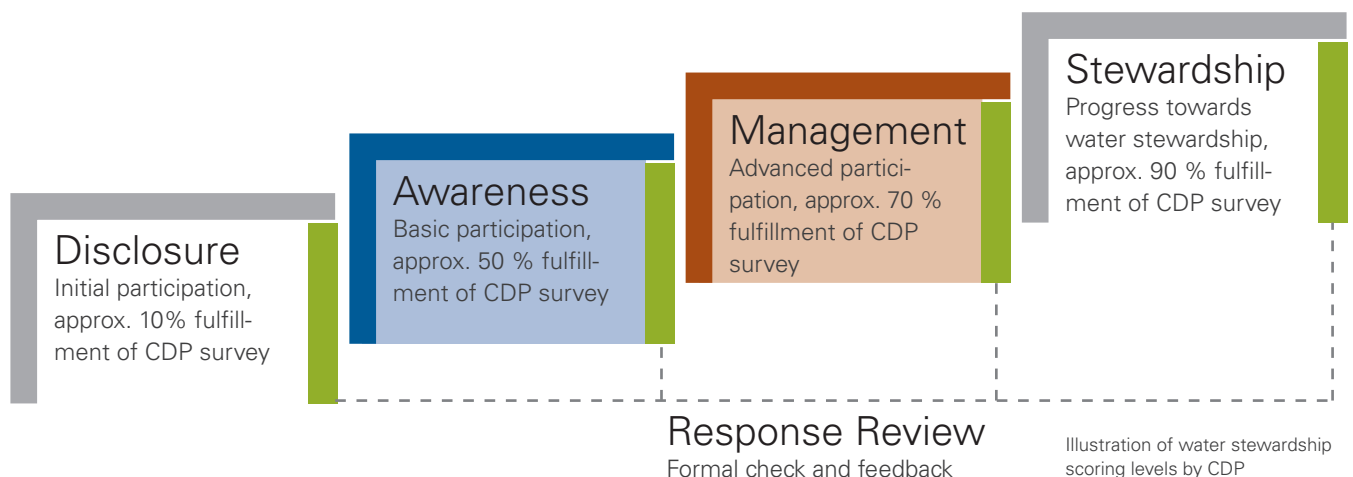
Disclosure
Initial participation, approx. 10% fulfillment of CDP survey

Awareness
Basic participation, approx. 50 % fulfillment of CDP survey

Management
Advanced participation, approx. 70 % fulfillment of CDP survey

Stewardship
Progress towards water stewardship, approx. 90 % fulfillment of CDP survey

Response Review
Formal check and feedback

Illustration of water stewardship scoring levels by CDP